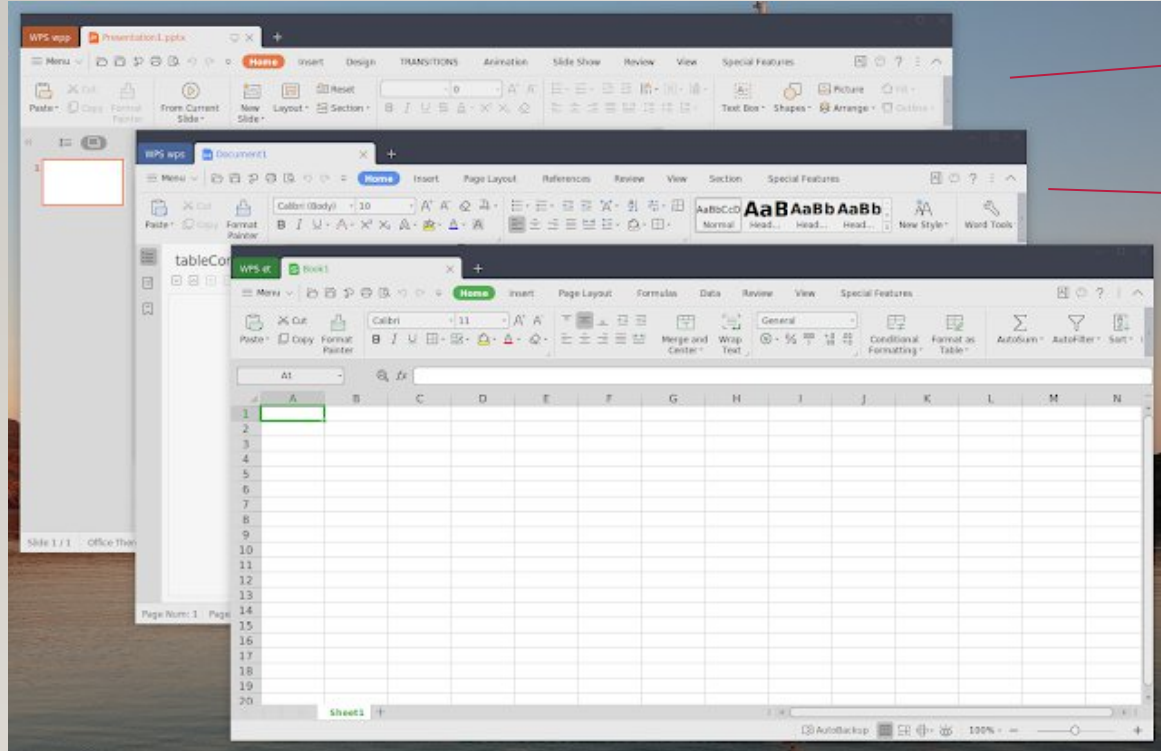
WPS wpp Presentation1.pptx +

Menu Home Insert Design TRANSITIONS Animation Slide Show Review View Special Features

Paste Cut Copy Format Painter From Current Slide New Slide Layout Reset Section 0 Text Box Shapes Picture Arrange Fill Outline

1

Slide 1 / 1 Office Theme

WPS wps Document1 +

Menu Home Insert Page Layout References Review View Section Special Features

Paste Cut Copy Format Painter Calibri (Body) 10 AaBbCcDd Normal AaB Head... AaBb Head... AaBb Head... New Style Word Tools

tableCon

Page Num: 1 Page

WPS et Book1 +

Menu Home Insert Page Layout Formulas Data Review View Special Features

Paste Cut Copy Format Painter Calibri 11 Merge and Center Wrap Text General Conditional Formatting Format as Table AutoSum AutoFilter Sort

A1 fx

| | A | B | C | D | E | F | G | H | I | J | K | L | M | N |
|---|---|---|---|---|---|---|---|---|---|---|---|---|---|---|
| 1 | | | | | | | | | | | | | | |
| 2 | | | | | | | | | | | | | | |
| 3 | | | | | | | | | | | | | | |
| 4 | | | | | | | | | | | | | | |
| 5 | | | | | | | | | | | | | | |
| 6 | | | | | | | | | | | | | | |
| 7 | | | | | | | | | | | | | | |
| 8 | | | | | | | | | | | | | | |
| 9 | | | | | | | | | | | | | | |
| 10 | | | | | | | | | | | | | | |
| 11 | | | | | | | | | | | | | | |
| 12 | | | | | | | | | | | | | | |
| 13 | | | | | | | | | | | | | | |
| 14 | | | | | | | | | | | | | | |
| 15 | | | | | | | | | | | | | | |
| 16 | | | | | | | | | | | | | | |
| 17 | | | | | | | | | | | | | | |
| 18 | | | | | | | | | | | | | | |
| 19 | | | | | | | | | | | | | | |
| 20 | | | | | | | | | | | | | | |

Sheet1 +

AutoBackup 100% -